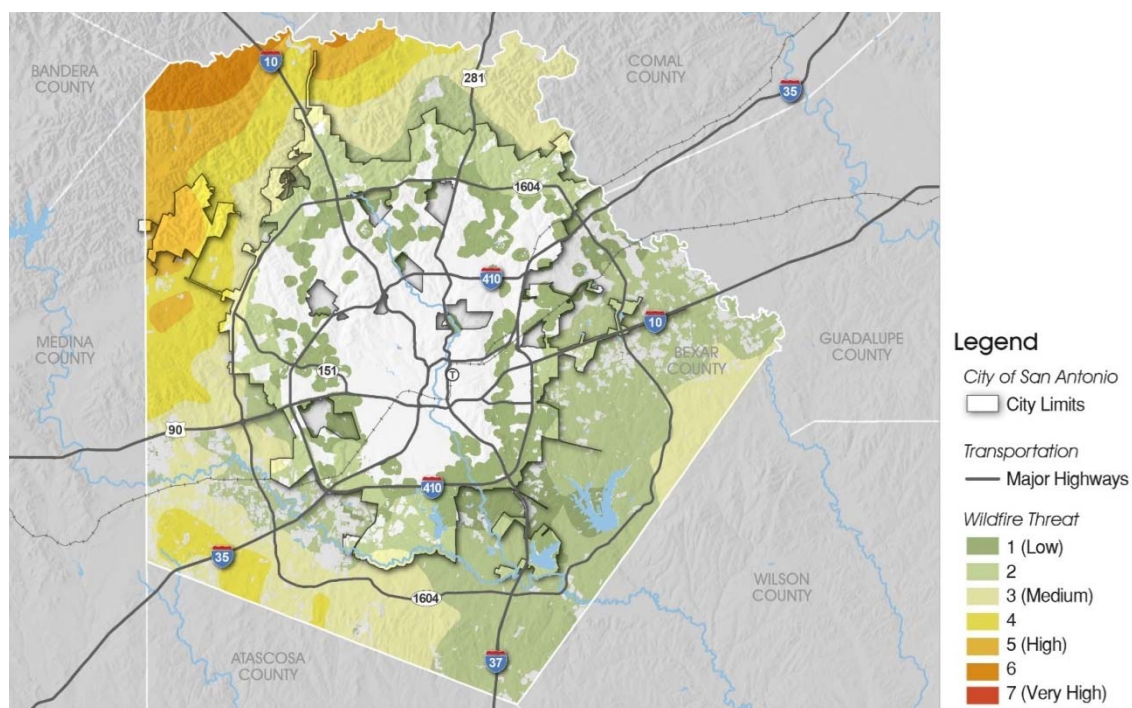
BANDERA COUNTY

10

281

COMAL COUNTY

35

1604

410

10

MEDINA COUNTY

BEXAR COUNTY

GUADALUPE COUNTY

151

T

90

410

35

1604

WILSON COUNTY

37

ATASCOSA COUNTY

Legend

City of San Antonio

City Limits

Transportation

Major Highways

Wildfire Threat

1 (Low)

2

3 (Medium)

4

5 (High)

6

7 (Very High)